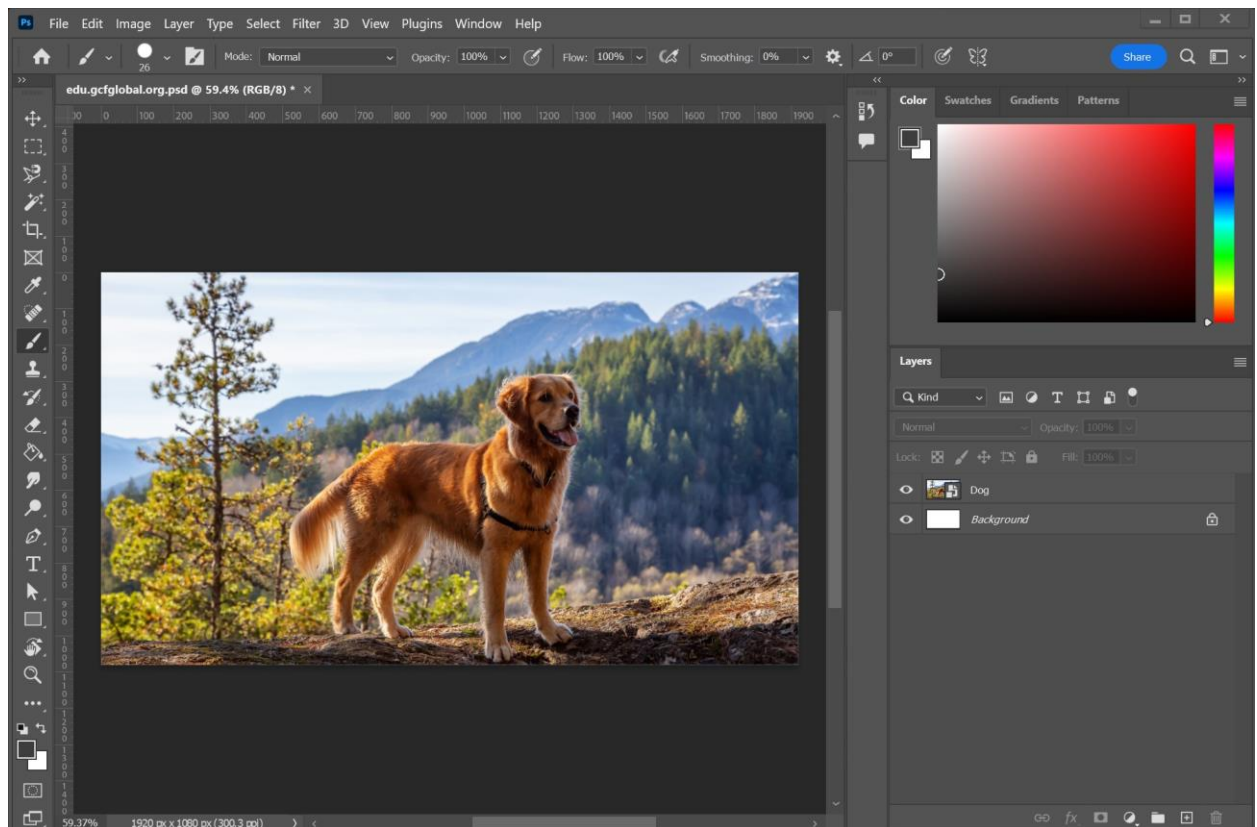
Ps File Edit Image Layer Type Select Filter 3D View Plugins Window Help

26 Mode: Normal Opacity: 100% Flow: 100% Smoothing: 0% 0° Share

edu.gcfglobal.org.psd @ 59.4% (RGB/8) * ×

30 0 100 200 300 400 500 600 700 800 900 1000 1100 1200 1300 1400 1500 1600 1700 1800 1900

Color Swatches Gradients Patterns

Layers

Kind

Normal Opacity: 100%

Lock: Fill: 100%

Dog

Background

59.37% 1920 px x 1080 px (300.3 ppi)